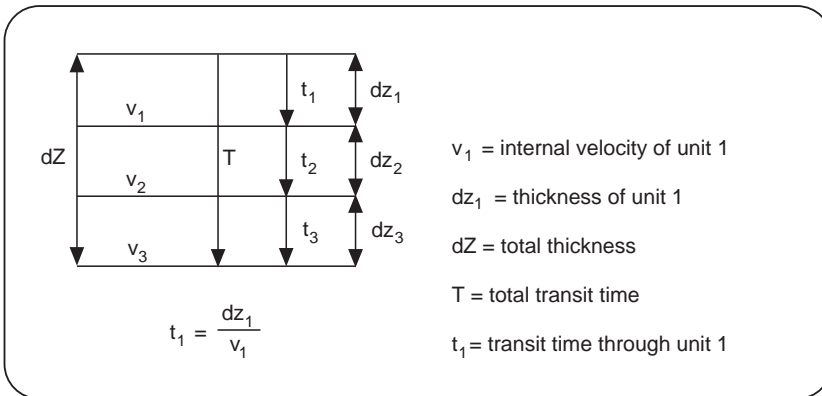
$t_1$

$dz_1$

$v_1$

dZ

T

$t_2$

$dz_2$

$v_2$

$t_3$

$dz_3$

$v_3$

$t_1 = \frac{dz_1}{v_1}$

$v_1$ = internal velocity of unit 1

$dz_1$ = thickness of unit 1

dZ = total thickness

T = total transit time

$t_1$ = transit time through unit 1